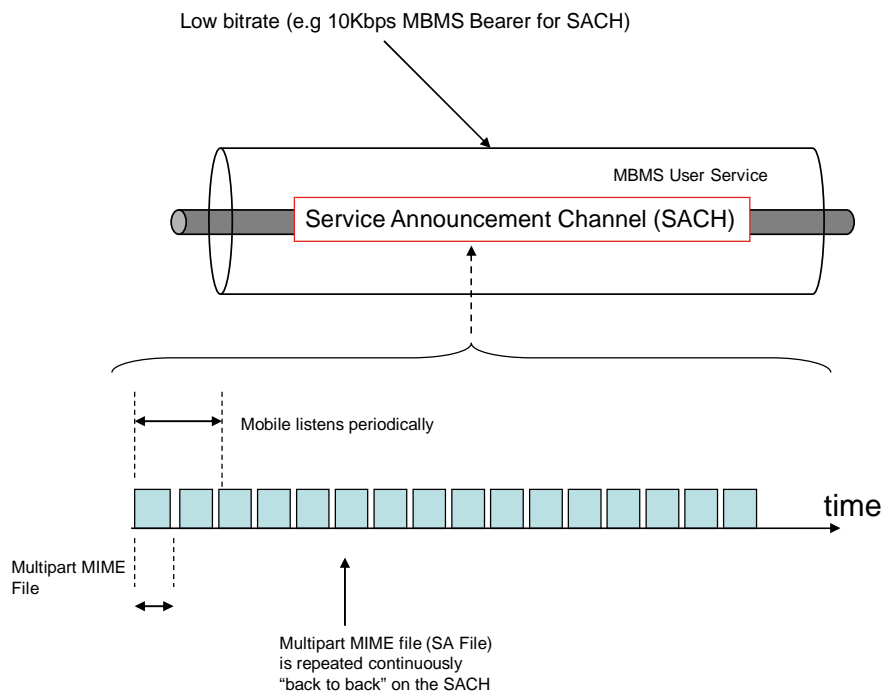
Low bitrate (e.g 10Kbps MBMS Bearer for SACH)

MBMS User Service

Service Announcement Channel (SACH)

Mobile listens periodically

time

Multipart MIME File

Multipart MIME file (SA File) is repeated continuously “back to back” on the SACH